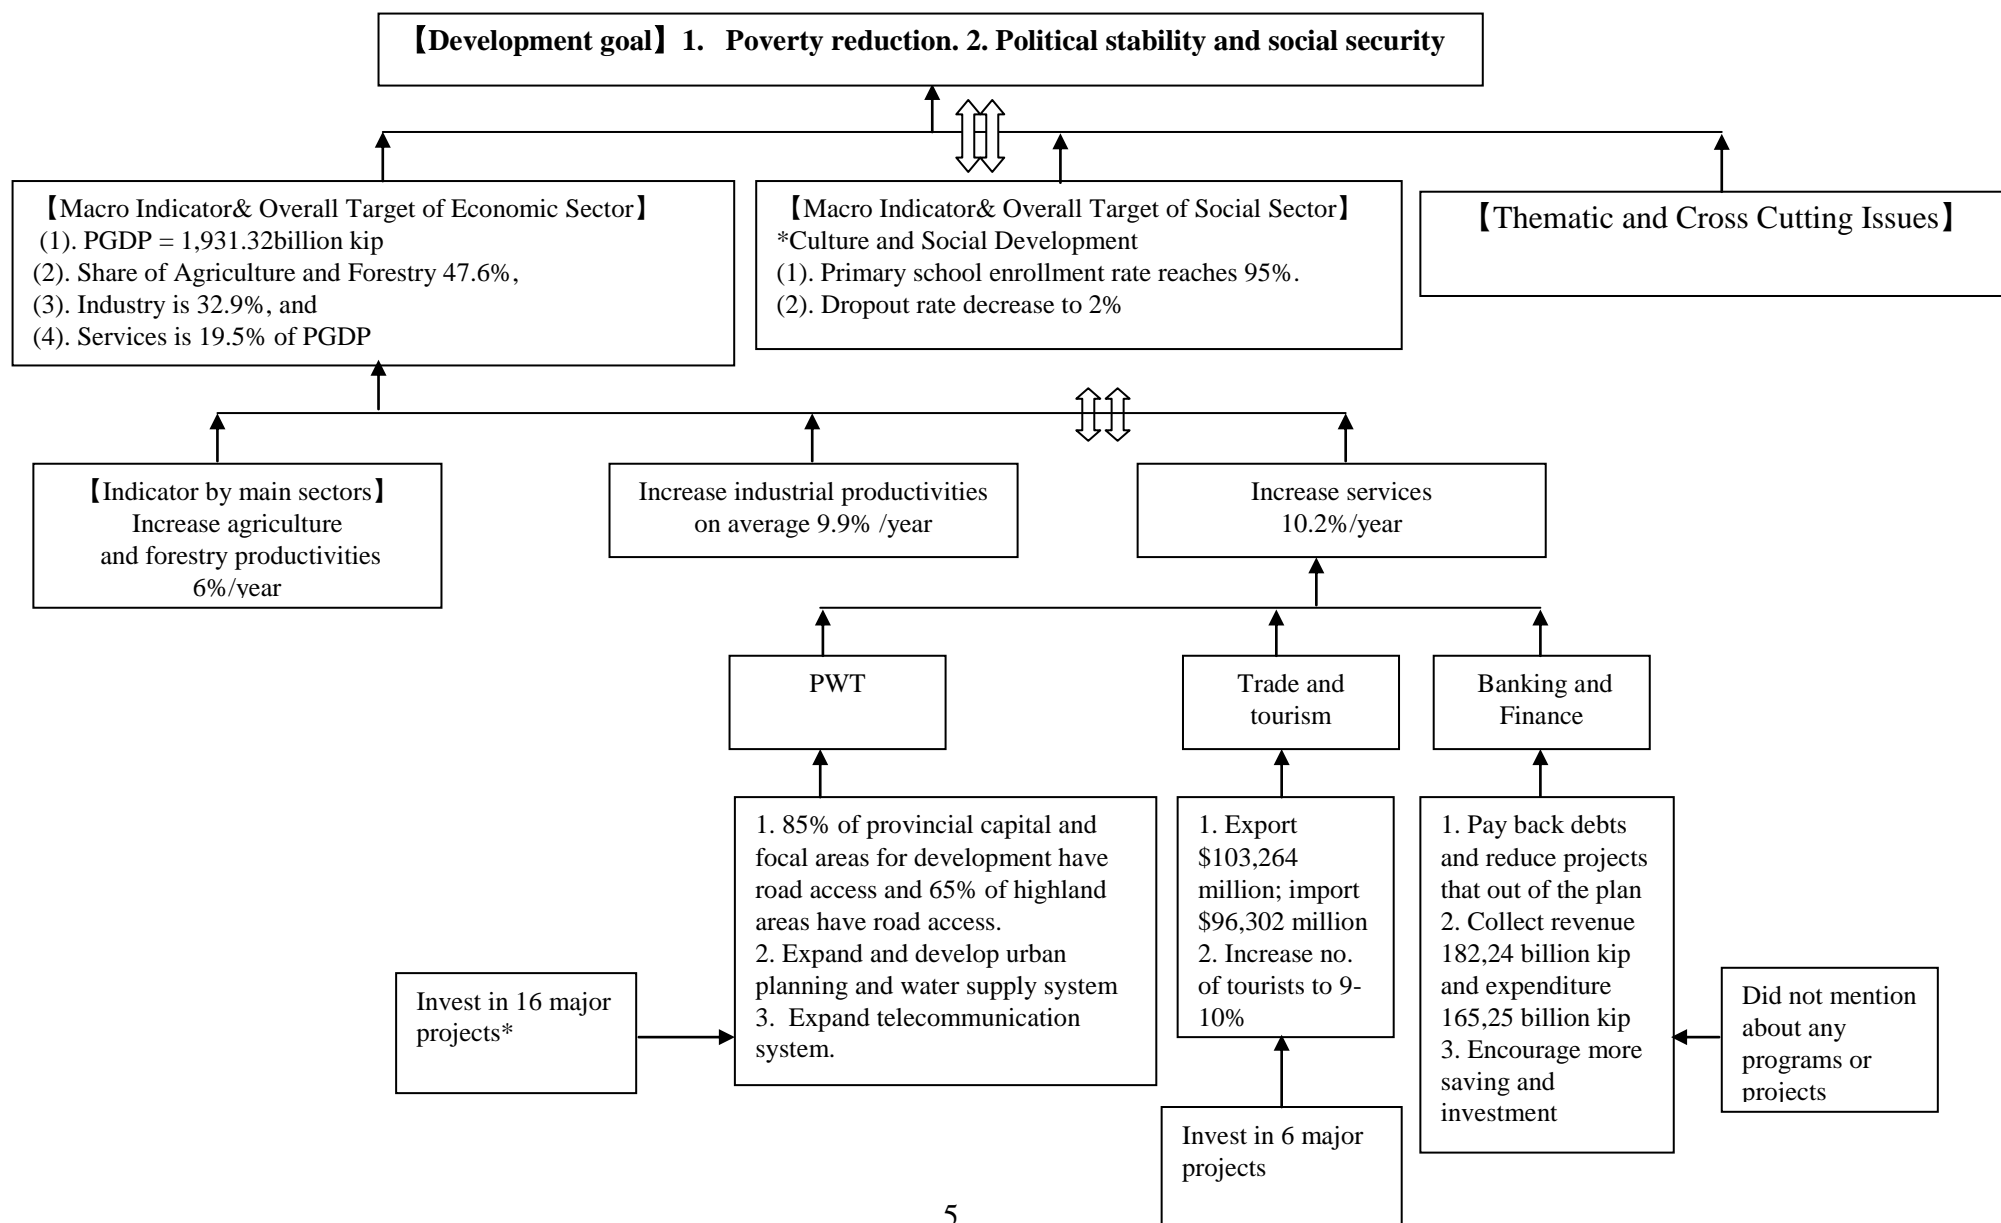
【Development goal】1. Poverty reduction. 2. Political stability and social security

【Macro Indicator& Overall Target of Economic Sector】
(1). PGDP = 1,931.32billion kip
(2). Share of Agriculture and Forestry 47.6%,
(3). Industry is 32.9%, and
(4). Services is 19.5% of PGDP

【Macro Indicator& Overall Target of Social Sector】
*Culture and Social Development
(1). Primary school enrollment rate reaches 95%.
(2). Dropout rate decrease to 2%

【Thematic and Cross Cutting Issues】

【Indicator by main sectors】
Increase agriculture and forestry productivities 6%/year

Increase industrial productivities on average 9.9% /year

Increase services 10.2%/year

PWT

Trade and tourism

Banking and Finance

1. 85% of provincial capital and focal areas for development have road access and 65% of highland areas have road access.
2. Expand and develop urban planning and water supply system
3. Expand telecommunication system.

1. Export $103,264 million; import $96,302 million
2. Increase no. of tourists to 9-10%

1. Pay back debts and reduce projects that out of the plan
2. Collect revenue 182,24 billion kip and expenditure 165,25 billion kip
3. Encourage more saving and investment

Invest in 16 major projects*

Did not mention about any programs or projects

Invest in 6 major projects

5